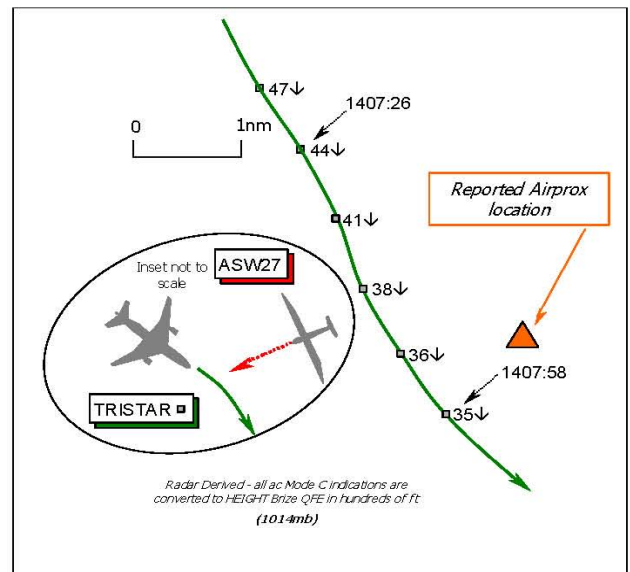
0 1nm

47↓

1407:26

44↓

41↓

38↓

36↓

1407:58

35↓

Reported Airprox location

Inset not to scale

ASW27

TRISTAR

Radar Derived - all ac Mode C indications are converted to HEIGHT Brize QFE in hundreds of ft

(1014mb)